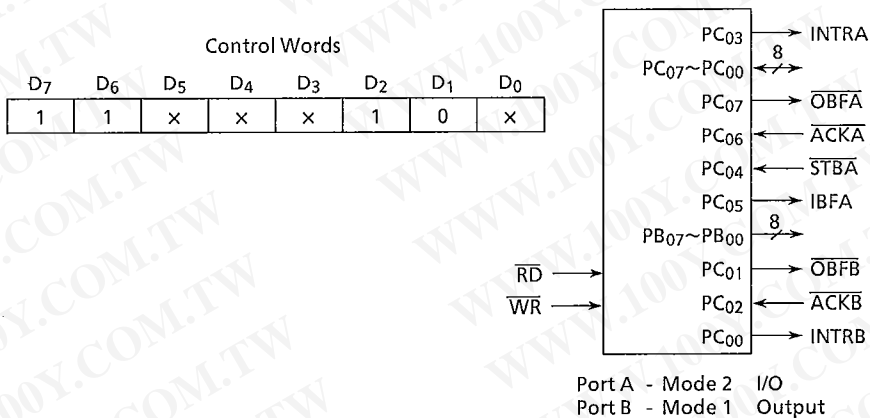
Control Words

| $D_7$ | $D_6$ | $D_5$ | $D_4$ | $D_3$ | $D_2$ | $D_1$ | $D_0$ |
|---|---|---|---|---|---|---|---|
| 1 | 1 | × | × | × | 1 | 0 | × |

$PC_{03}$ INTRA
$PC_{07}$~$PC_{00}$ 8
$PC_{07}$ $\overline{OBFA}$
$PC_{06}$ $\overline{ACKA}$
$PC_{04}$ $\overline{STBA}$
$PC_{05}$ IBFA
$PB_{07}$~$PB_{00}$ 8
$\overline{RD}$
$\overline{WR}$
$PC_{01}$ $\overline{OBFB}$
$PC_{02}$ $\overline{ACKB}$
$PC_{00}$ INTRB

Port A - Mode 2 I/O
Port B - Mode 1 Output

WWW.100Y.COM.TW